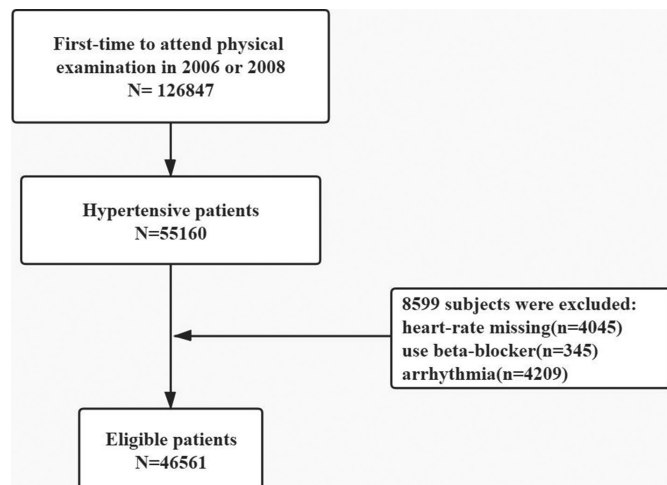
First-time to attend physical examination in 2006 or 2008
N= 126847

Hypertensive patients
N=55160

8599 subjects were excluded:
heart-rate missing(n=4045)
use beta-blocker(n=345)
arrhythmia(n=4209)

Eligible patients
N=46561